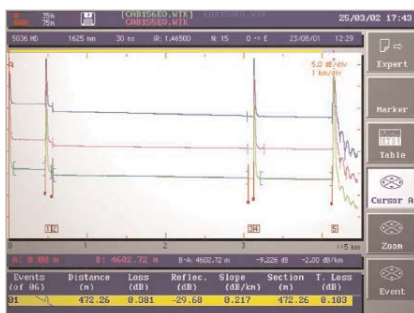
15m 75m [CAB15600.WIK] CAB15600.WIK 25/03/02 17:43

5036 HD 1625 nm 30 ns IR: 1.46500 N: 15 0 => E 23/08/01 12:29

Expert

Marker

Table

Cursor A

Zoom

Event

5.0 dB/div
1 km/div

1 2 3 4 5

0 1 2 3 4 =5 km

A: 0.00 m B: 4602.72 m B-A: 4602.72 m -9.226 dB -2.00 dB/km

| Events (of 06) | Distance (m) | Loss (dB) | Reflec. (dB) | Slope (dB/km) | Section (m) | T. Loss (dB) |
|---|---|---|---|---|---|---|
| 01 | 472.26 | 0.381 | -29.68 | 0.217 | 472.26 | 0.103 |